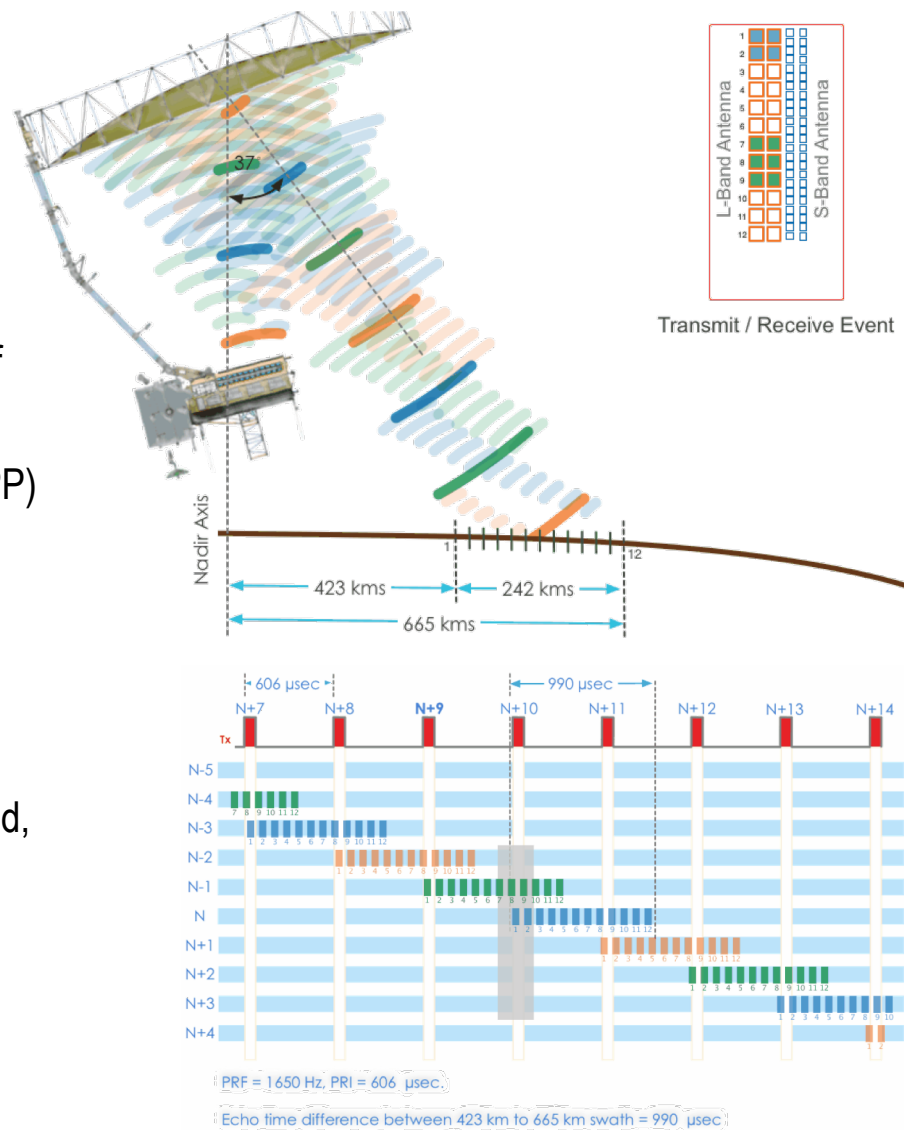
37

1
2
3
4
5
6
7
8
9
10
11
12
L-Band Antenna
S-Band Antenna
Transmit / Receive Event

P)

Nadir Axis
1
12
423 kms
242 kms
665 kms

d,

606 μsec
990 μsec
N+7
N+8
N+9
N+10
N+11
N+12
N+13
N+14
Tx
N-5
N-4
7 8 9 10 11 12
N-3
1 2 3 4 5 6 7 8 9 10 11 12
N-2
1 2 3 4 5 6 7 8 9 10 11 12
N-1
1 2 3 4 5 6 7 8 9 10 11 12
N
1 2 3 4 5 6 7 8 9 10 11 12
N+1
1 2 3 4 5 6 7 8 9 10 11 12
N+2
1 2 3 4 5 6 7 8 9 10 11 12
N+3
1 2 3 4 5 6 7 8 9 10
N+4
1 2

PRF = 1650 Hz, PRI = 606 μsec.
Echo time difference between 423 km to 665 km swath = 990 μsec